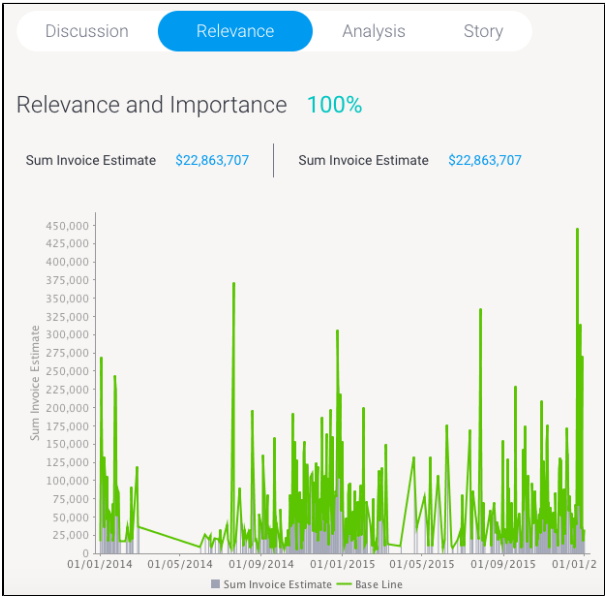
Discussion Relevance Analysis Story

Relevance and Importance 100%

Sum Invoice Estimate $22,863,707

Sum Invoice Estimate $22,863,707

Sum Invoice Estimate

450,000
425,000
400,000
375,000
350,000
325,000
300,000
275,000
250,000
225,000
200,000
175,000
150,000
125,000
100,000
75,000
50,000
25,000
0

01/01/2014 01/05/2014 01/09/2014 01/01/2015 01/05/2015 01/09/2015 01/01/2

Sum Invoice Estimate Base Line